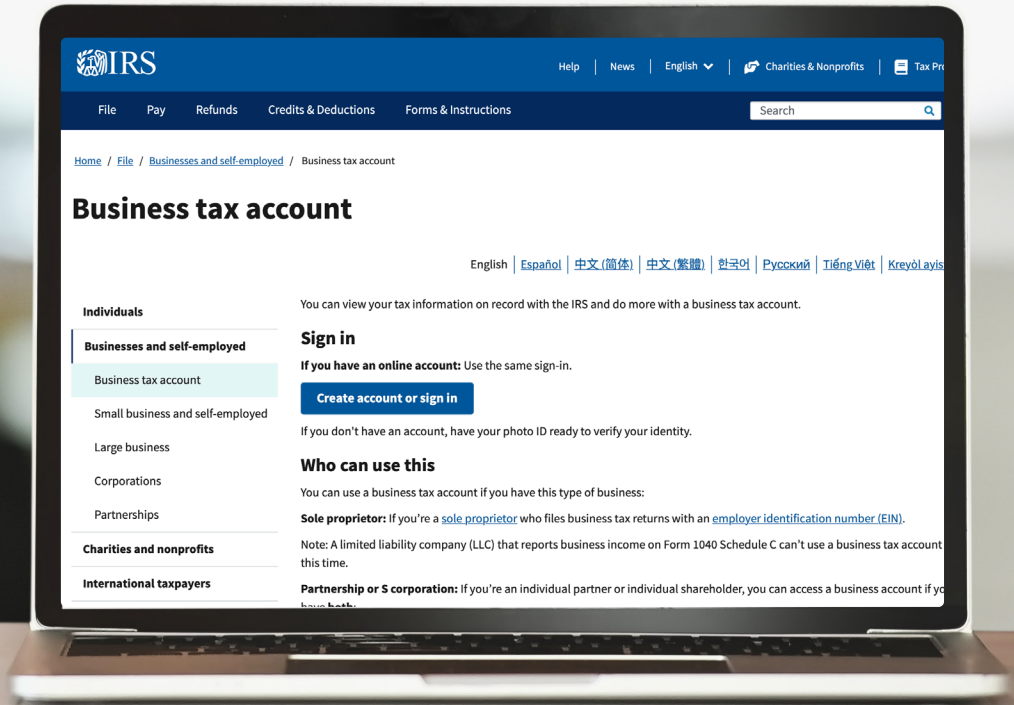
IRS

Help | News | English | Charities & Nonprofits | Tax Pro

File Pay Refunds Credits & Deductions Forms & Instructions

Search

Home / File / Businesses and self-employed / Business tax account

Business tax account

English | Español | 中文 (简体) | 中文 (繁體) | 한국어 | Русский | Tiếng Việt | Kreyòl ayis

Individuals

Businesses and self-employed

Business tax account

Small business and self-employed

Large business

Corporations

Partnerships

Charities and nonprofits

International taxpayers

You can view your tax information on record with the IRS and do more with a business tax account.

Sign in

If you have an online account: Use the same sign-in.

Create account or sign in

If you don't have an account, have your photo ID ready to verify your identity.

Who can use this

You can use a business tax account if you have this type of business:

Sole proprietor: If you're a sole proprietor who files business tax returns with an employer identification number (EIN).

Note: A limited liability company (LLC) that reports business income on Form 1040 Schedule C can't use a business tax account this time.

Partnership or S corporation: If you're an individual partner or individual shareholder, you can access a business account if yo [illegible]